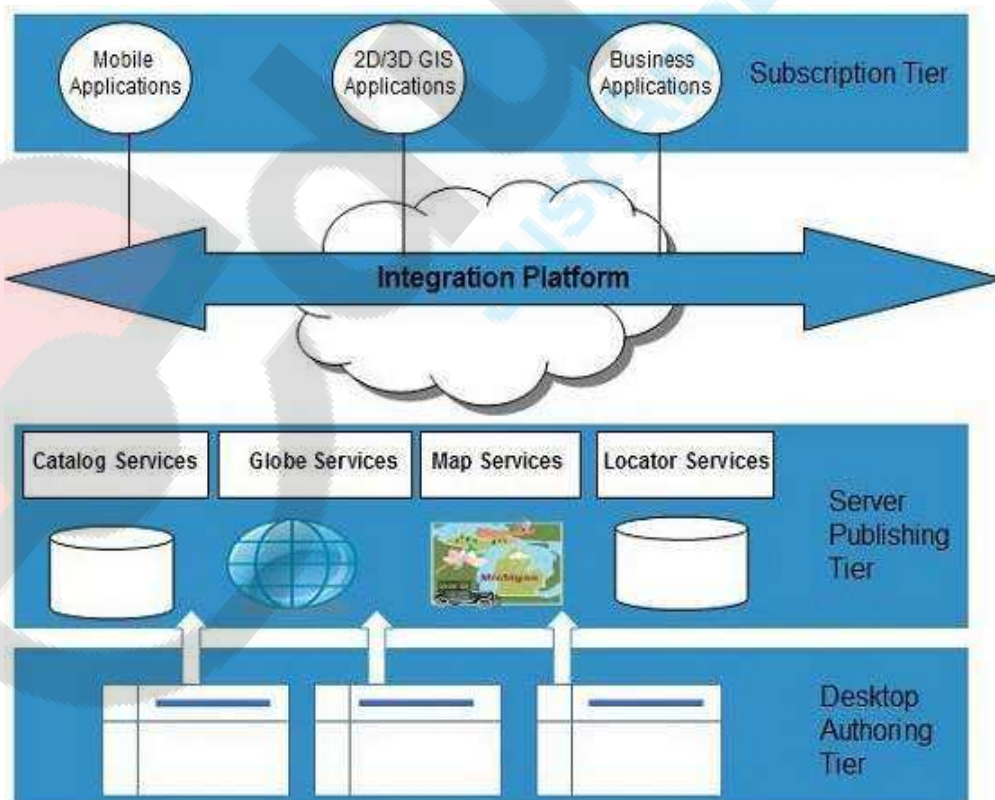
Mobile Applications

2D/3D GIS Applications

Business Applications

Subscription Tier

Integration Platform

Catalog Services

Globe Services

Map Services

Locator Services

Server Publishing Tier

Michigan

Desktop Authoring Tier